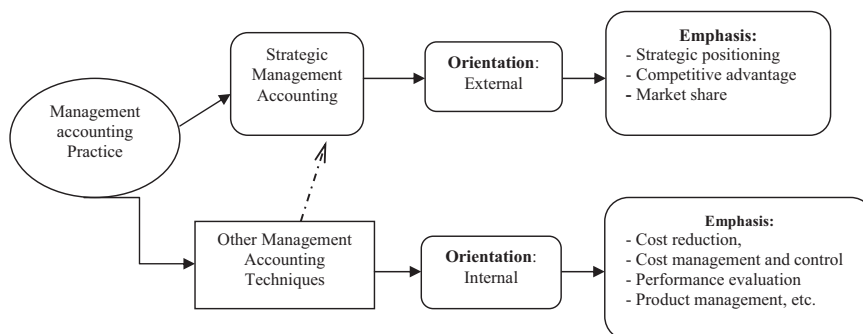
Management accounting Practice

Strategic Management Accounting

Orientation: External

Emphasis:
- Strategic positioning
- Competitive advantage
- Market share

Other Management Accounting Techniques

Orientation: Internal

Emphasis:
- Cost reduction,
- Cost management and control
- Performance evaluation
- Product management, etc.